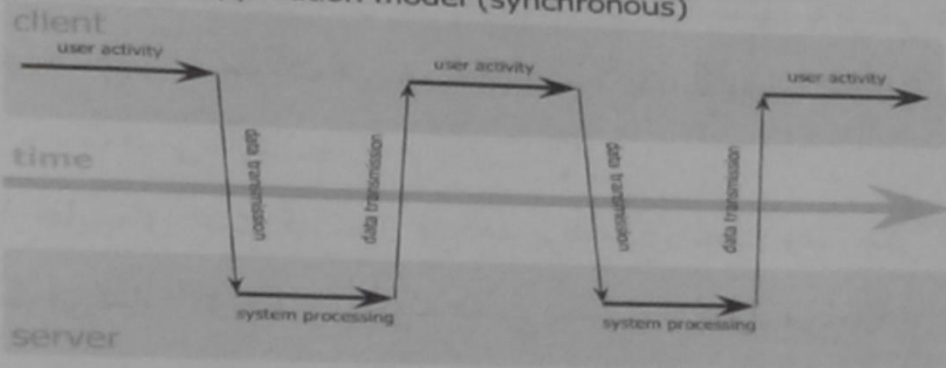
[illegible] model (synchronous)

client

user activity

user activity

user activity

time

data transmission

data transmission

data transmission

data transmission

system processing

system processing

server